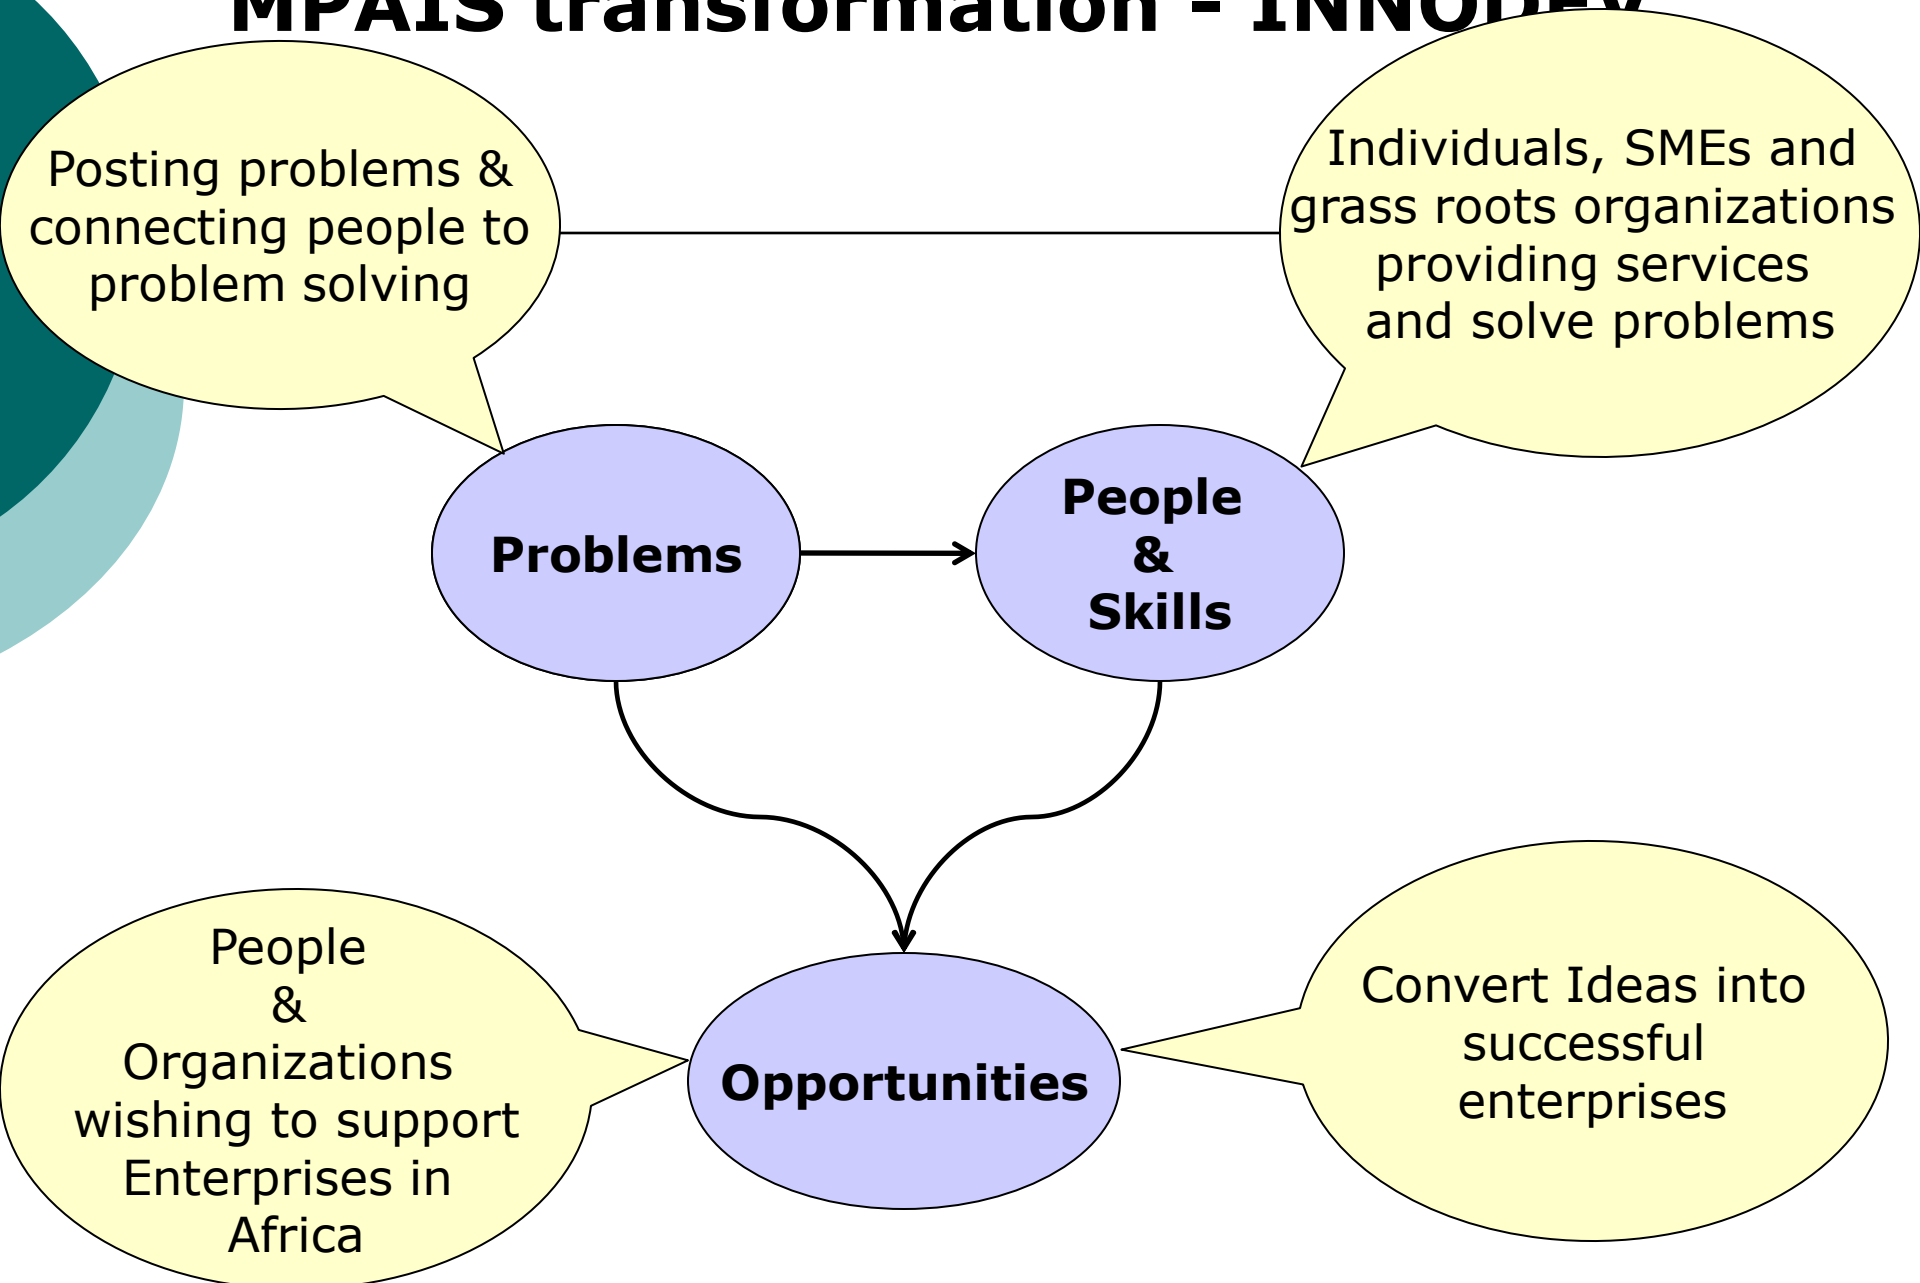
MPAIS transformation - INNODEV

Posting problems & connecting people to problem solving

Individuals, SMEs and grass roots organizations providing services and solve problems

Problems

People & Skills

People & Organizations wishing to support Enterprises in Africa

Opportunities

Convert Ideas into successful enterprises